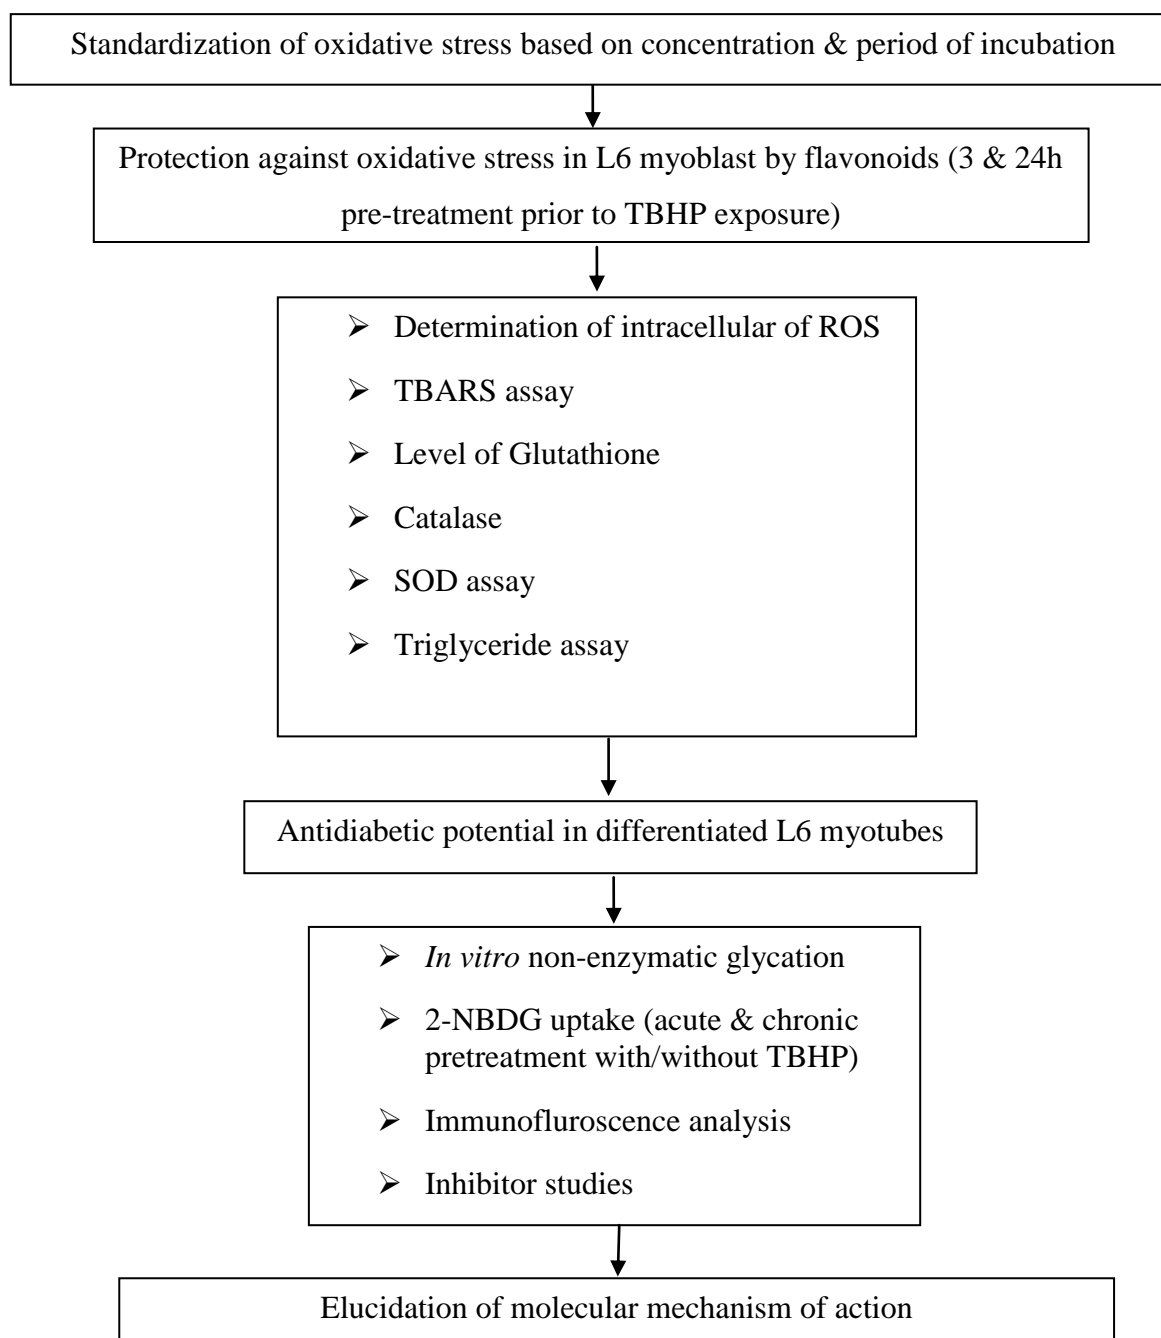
Standardization of oxidative stress based on concentration & period of incubation

Protection against oxidative stress in L6 myoblast by flavonoids (3 & 24h pre-treatment prior to TBHP exposure)

- Determination of intracellular of ROS
- TBARS assay
- Level of Glutathione
- Catalase
- SOD assay
- Triglyceride assay

Antidiabetic potential in differentiated L6 myotubes

- *In vitro* non-enzymatic glycation
- 2-NBDG uptake (acute & chronic pretreatment with/without TBHP)
- Immunofluroscence analysis
- Inhibitor studies

Elucidation of molecular mechanism of action